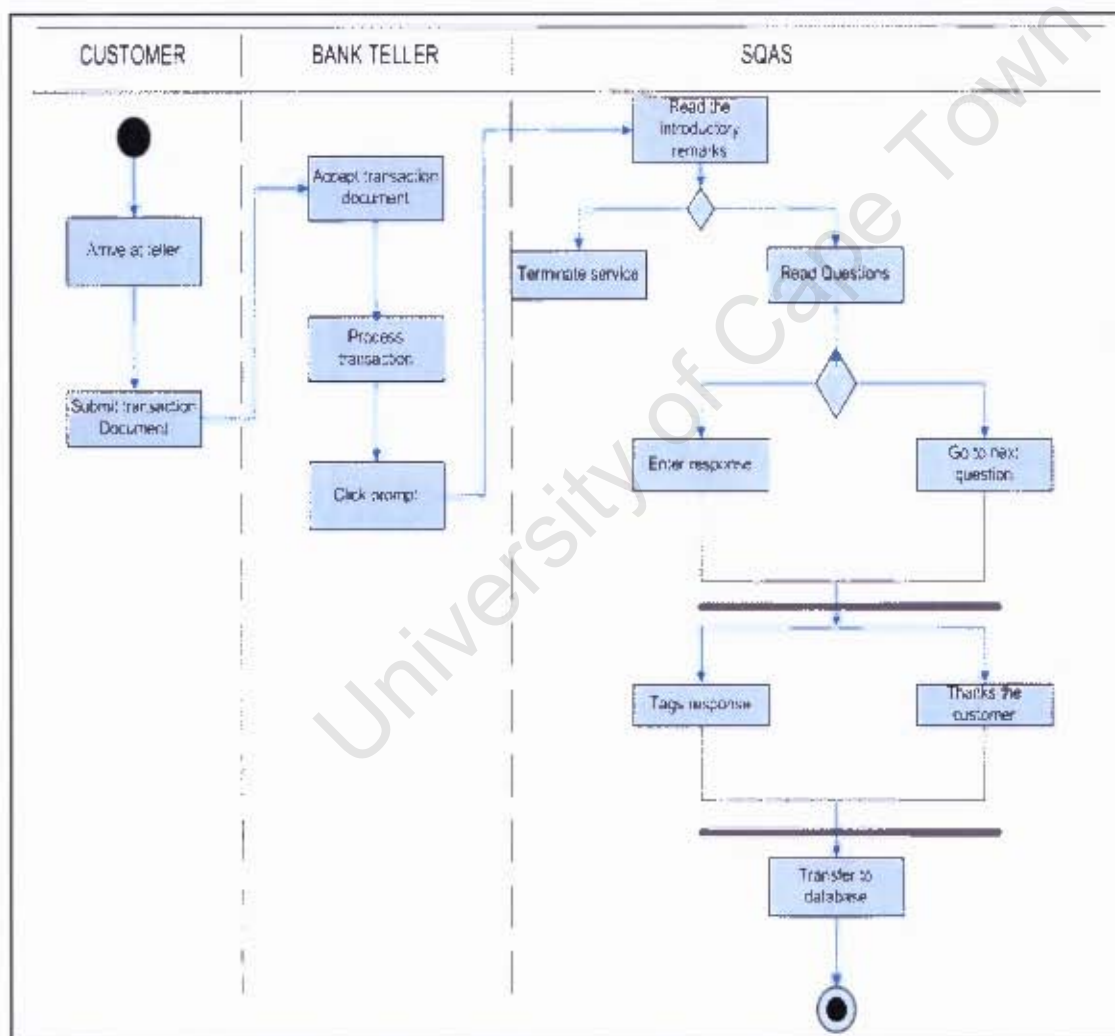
CUSTOMER

BANK TELLER

SQAS

Arrive at teller

Submit transaction Document

Accept transaction document

Process transaction

Click prompt

Read the introductory remarks

Terminate service

Read Questions

Enter response

Go to next question

Tags response

Thanks the customer

Transfer to database

University of Cape Town